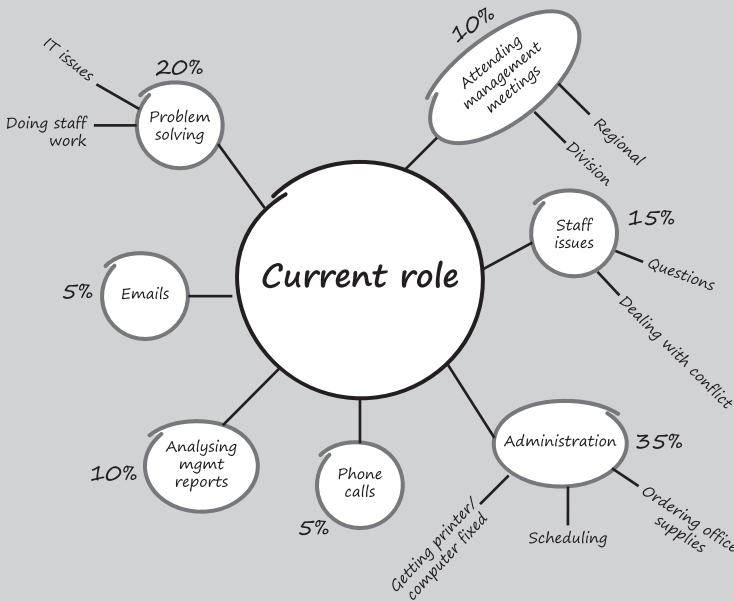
Current role

20%
Problem solving
IT issues
Doing staff work

10%
Attending management meetings
Regional
Division

15%
Staff issues
Questions
Dealing with conflict

5%
Emails

35%
Administration
Ordering office supplies
Scheduling
Getting printer/ computer fixed

10%
Analysing mgmt reports

5%
Phone calls